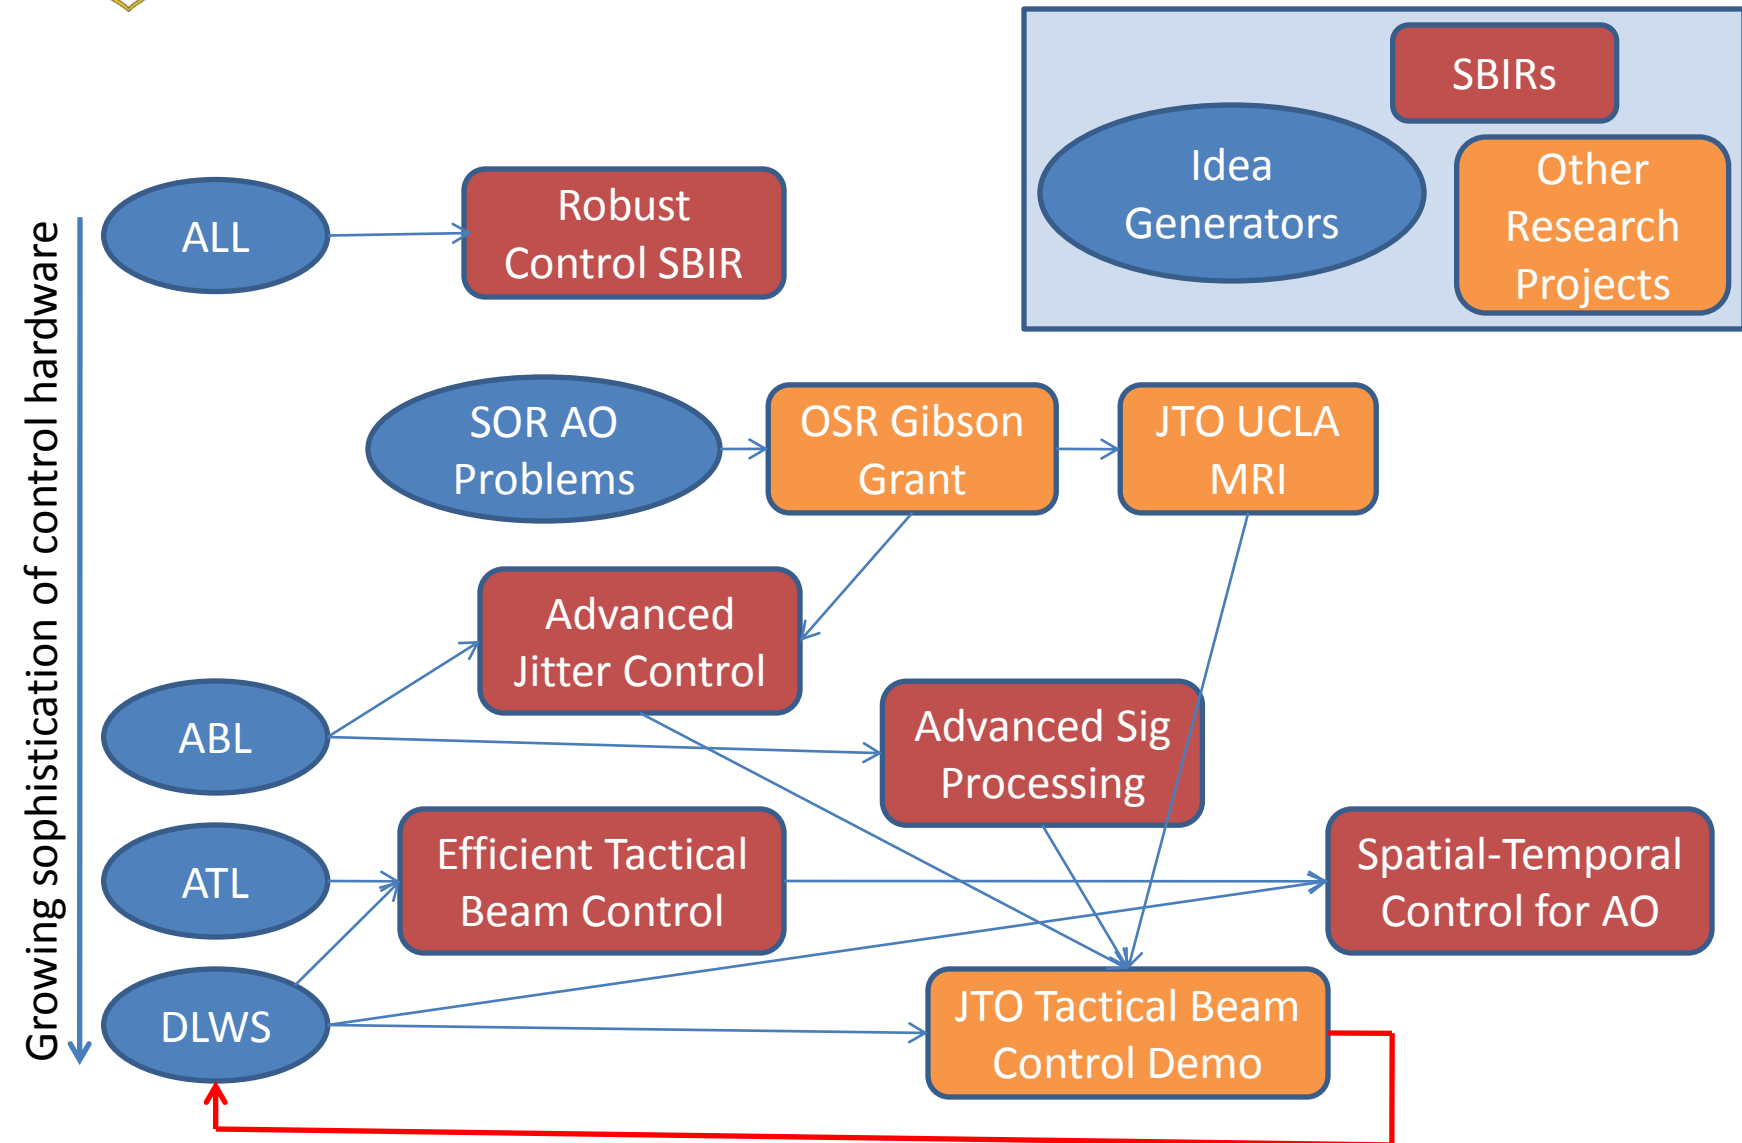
SBIRs

Idea Generators

Other Research Projects

Growing sophistication of control hardware

ALL

Robust Control SBIR

SOR AO Problems

OSR Gibson Grant

JTO UCLA MRI

Advanced Jitter Control

ABL

Advanced Sig Processing

ATL

Efficient Tactical Beam Control

Spatial-Temporal Control for AO

DLWS

JTO Tactical Beam Control Demo